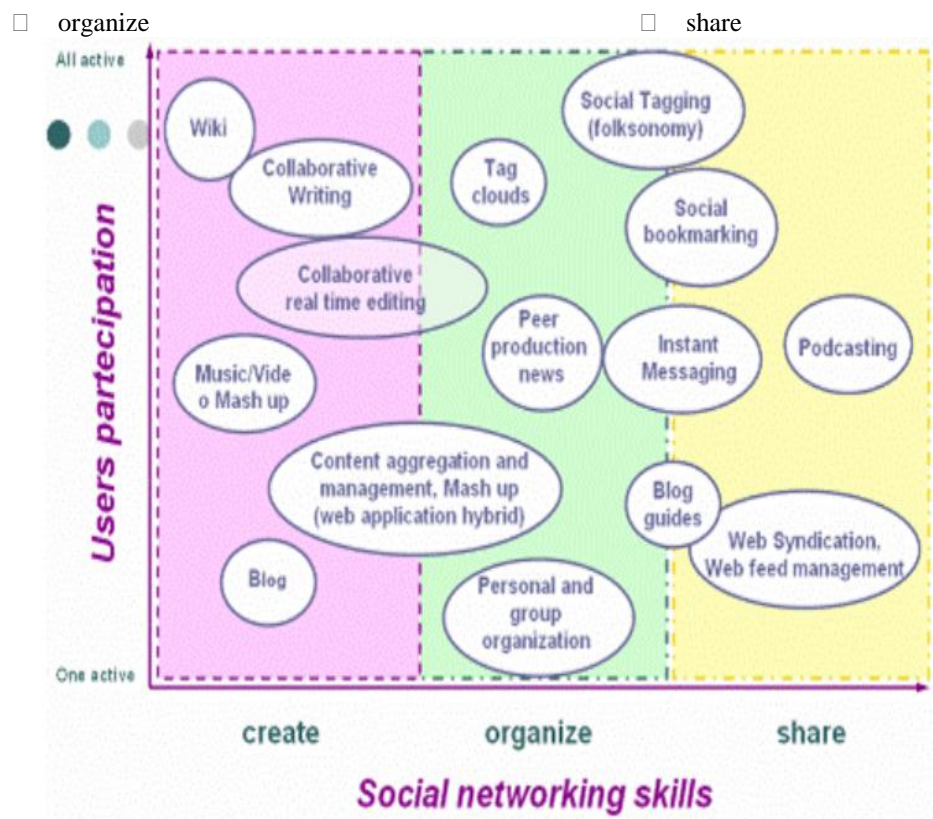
organize share

All active

One active

Users partecipation

Wiki

Collaborative Writing

Collaborative real time editing

Music/Video Mash up

Content aggregation and management, Mash up (web application hybrid)

Blog

Tag clouds

Social Tagging (folksonomy)

Social bookmarking

Peer production news

Instant Messaging

Podcasting

Blog guides

Web Syndication, Web feed management

Personal and group organization

create organize share

Social networking skills